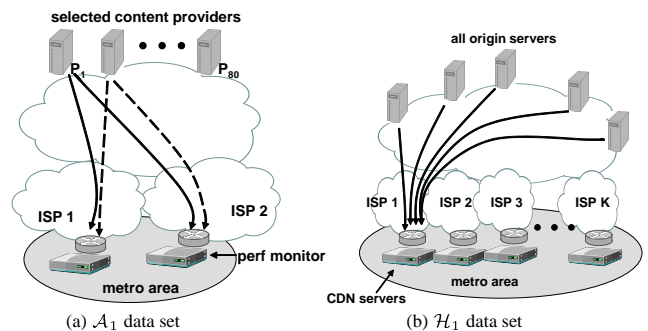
selected content providers

$P_1$

$P_{80}$

ISP 1

ISP 2

perf monitor

metro area

(a) $\mathcal{A}_1$ data set

all origin servers

ISP 1

ISP 2

ISP 3

ISP K

metro area

CDN servers

(b) $\mathcal{H}_1$ data set